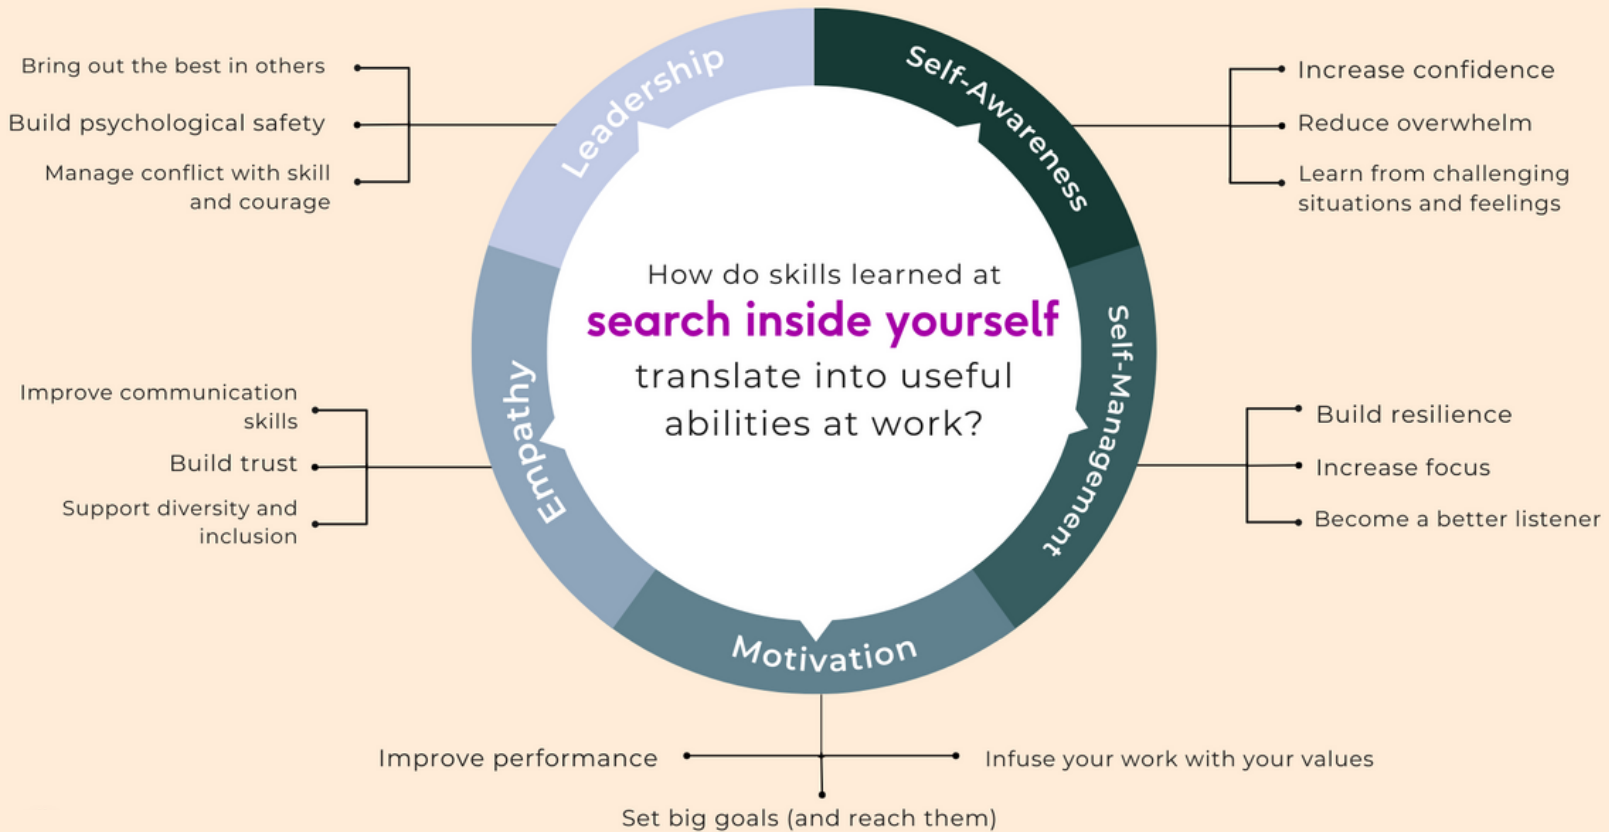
How do skills learned at
search inside yourself
translate into useful abilities at work?

Leadership
Bring out the best in others
Build psychological safety
Manage conflict with skill and courage

Self-Awareness
Increase confidence
Reduce overwhelm
Learn from challenging situations and feelings

Self-Management
Build resilience
Increase focus
Become a better listener

Motivation
Improve performance
Infuse your work with your values
Set big goals (and reach them)

Empathy
Improve communication skills
Build trust
Support diversity and inclusion